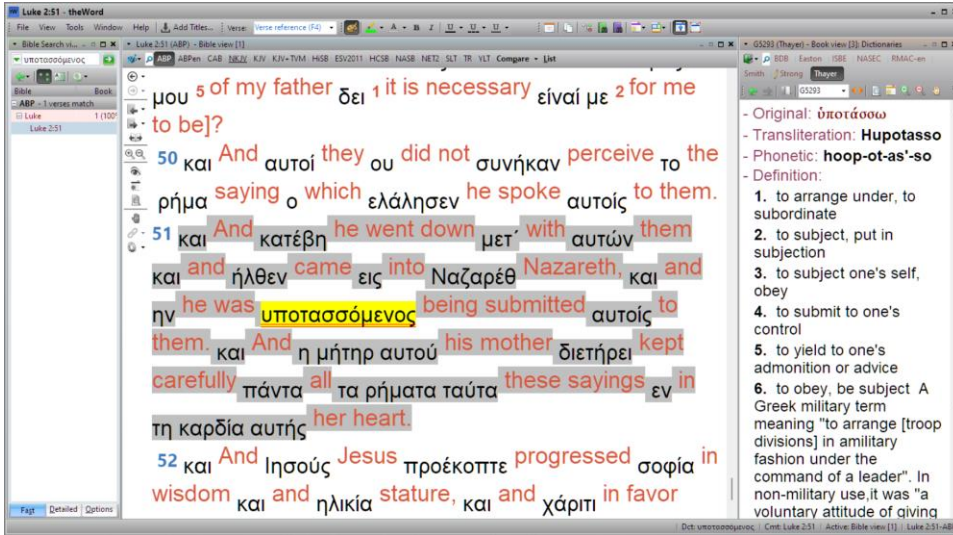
Luke 2:51 - theWord

File View Tools Window Help | Add Titles... | Verse: Verse reference (F4)

Bible Search vi...

υποτασσόμενος

Bible Book

ABP - 1 verses match

Luke 1 (100%

Luke 2:51

Fast Detailed Options

Luke 2:51 (ABP) - Bible view [1]

ABP ABPen CAB NKJV KJV KJV+TVM HiSB ESV2011 HCSB NASB NET2 SLT TR YLT Compare List

μου 5 of my father δει 1 it is necessary είναί με 2 for me to be]?

50 και And αυτοί they ου did not συνήκαν perceive το the ρήμα saying ο which ελάλησεν he spoke αυτοίς to them.

51 και And κατέβη he went down μετ΄ with αυτών them και and ήλθεν came εις into Ναζαρέθ Nazareth, και and ην he was υποτασσόμενος being submitted αυτοίς to them. και And η μήτηρ αυτού his mother διετήρει kept carefully πάντα all τα ρήματα ταύτα these sayings εν in τη καρδία αυτής her heart.

52 και And Ιησούς Jesus προέκοπτε progressed σοφία in wisdom και and ηλικία stature, και and χάριτι in favor

G5293 (Thayer) - Book view [3]: Dictionaries

BDB Easton ISBE NASEC RMAC-en Smith Strong Thayer

G5293

- Original: ὑποτάσσω

- Transliteration: Hupotasso

- Phonetic: hoop-ot-as'-so

- Definition:

1. to arrange under, to subordinate

2. to subject, put in subjection

3. to subject one's self, obey

4. to submit to one's control

5. to yield to one's admonition or advice

6. to obey, be subject A Greek military term meaning "to arrange [troop divisions] in amilitary fashion under the command of a leader". In non-military use,it was "a voluntary attitude of giving

Dct: υποτασσόμενος | Cmt: Luke 2:51 | Active: Bible view [1] | Luke 2:51-ABP